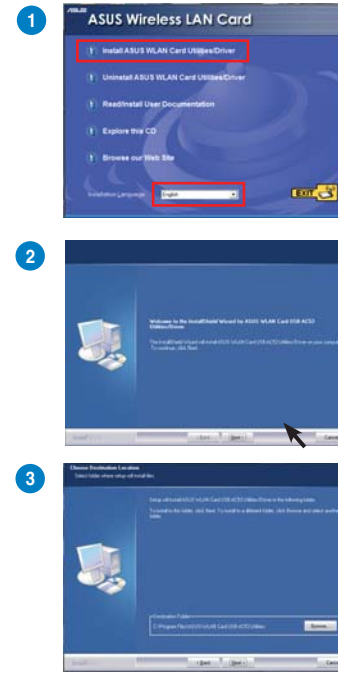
1

ASUS

ASUS Wireless LAN Card

Install ASUS WLAN Card Utilities/Driver

Uninstall ASUS WLAN Card Utilities/Driver

Read/Install User Documentation

Explore this CD

Browse our Web Site

Installation Language: English

EXIT

2

Welcome to the InstallShield Wizard for ASUS WLAN Card USB-AC53 Utilities/Driver

The InstallShield Wizard will install ASUS WLAN Card USB-AC53 Utilities/Driver on your computer. To continue, click Next.

< Back  Next >  Cancel

3

Choose Destination Location
Select folder where setup will install files.

Setup will install ASUS WLAN Card USB-AC53 Utilities/Driver in the following folder.

To install to this folder, click Next. To install to a different folder, click Browse and select another folder.

Destination Folder
C:\Program Files\ASUS\WLAN Card\USB-AC53 Utilities

Browse...

< Back  Next >  Cancel